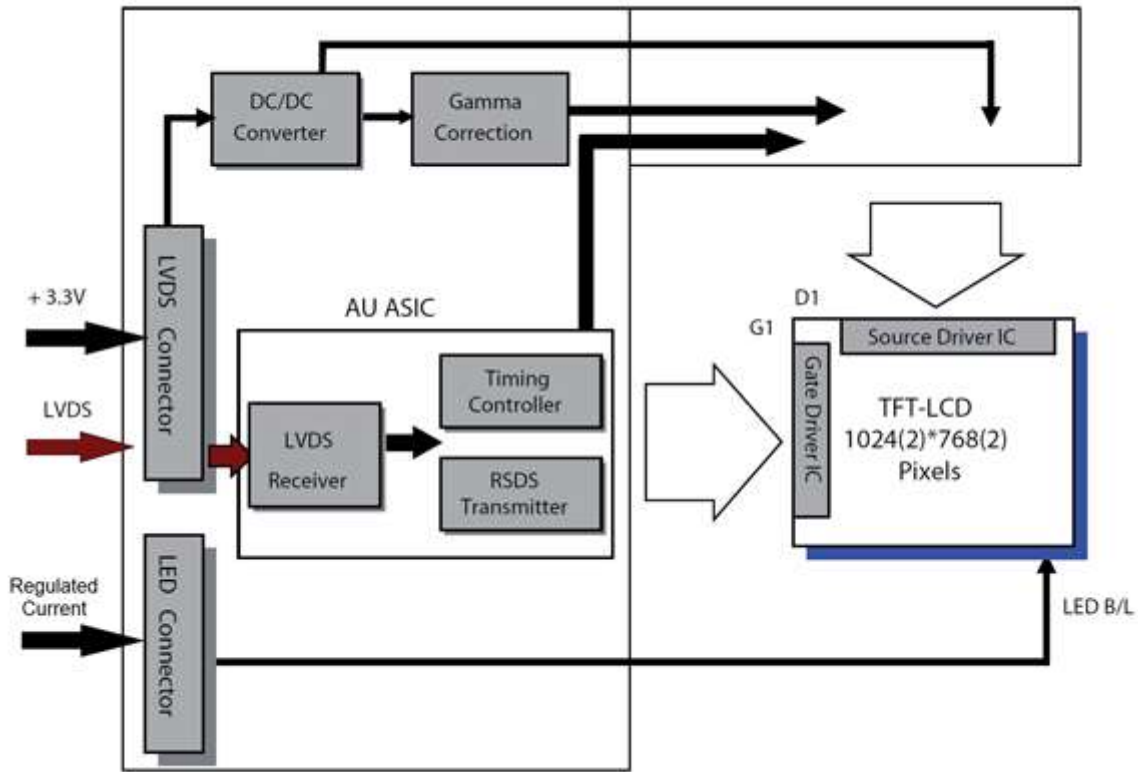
DC/DC Converter

Gamma Correction

+ 3.3V

LVDS

LVDS Connector

AU ASIC

LVDS Receiver

Timing Controller

RSDS Transmitter

D1

G1

Source Driver IC

Gate Driver IC

TFT-LCD
1024(2)*768(2)
Pixels

Regulated Current

LED Connector

LED B/L